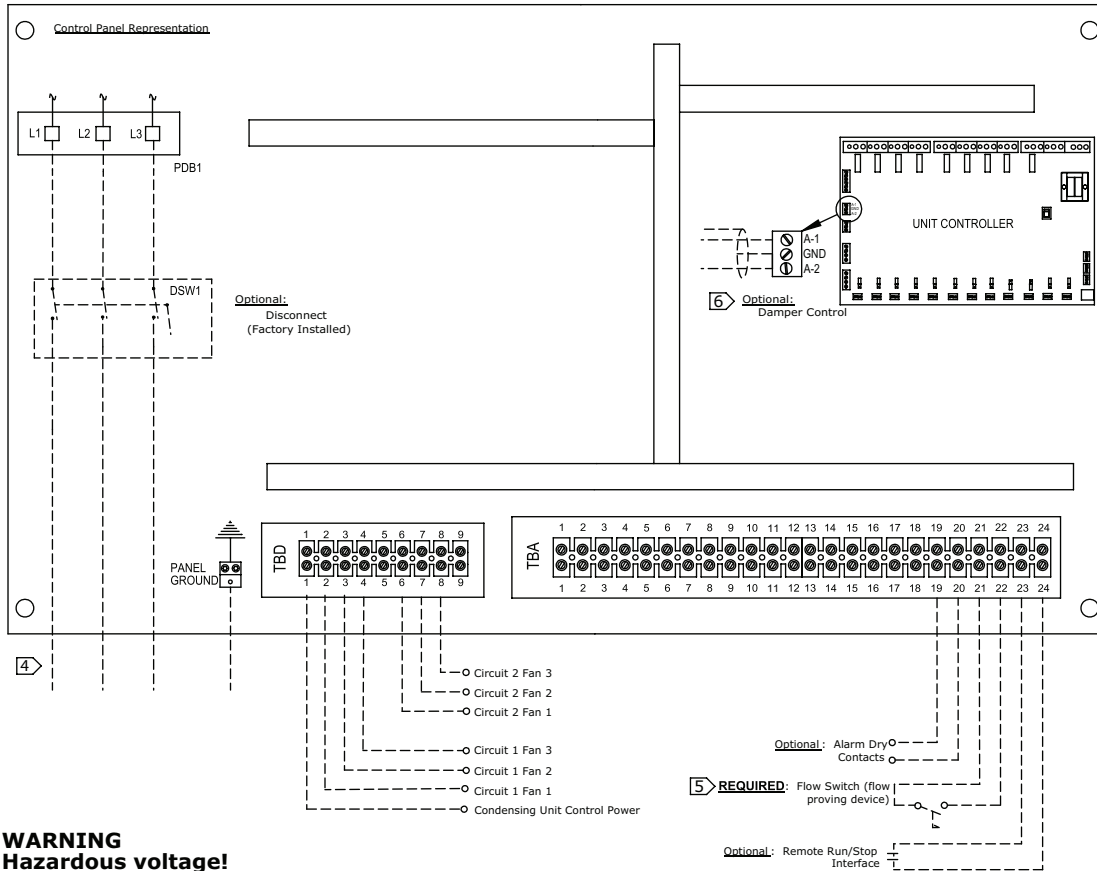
Control Panel Representation

L1 L2 L3

PDB1

DSW1

Optional:
Disconnect
(Factory Installed)

UNIT CONTROLLER

A-1
GND
A-2

6 Optional:
Damper Control

PANEL GROUND

TBD

| 1 | 2 | 3 | 4 | 5 | 6 | 7 | 8 | 9 |
|---|---|---|---|---|---|---|---|---|
| 1 | 2 | 3 | 4 | 5 | 6 | 7 | 8 | 9 |

TBA

| 1 | 2 | 3 | 4 | 5 | 6 | 7 | 8 | 9 | 10 | 11 | 12 | 13 | 14 | 15 | 16 | 17 | 18 | 19 | 20 | 21 | 22 | 23 | 24 |
|---|---|---|---|---|---|---|---|---|---|---|---|---|---|---|---|---|---|---|---|---|---|---|---|
| 1 | 2 | 3 | 4 | 5 | 6 | 7 | 8 | 9 | 10 | 11 | 12 | 13 | 14 | 15 | 16 | 17 | 18 | 19 | 20 | 21 | 22 | 23 | 24 |

4

Circuit 2 Fan 3
Circuit 2 Fan 2
Circuit 2 Fan 1
Circuit 1 Fan 3
Circuit 1 Fan 2
Circuit 1 Fan 1
Condensing Unit Control Power

Optional: Alarm Dry Contacts

5 REQUIRED: Flow Switch (flow proving device)

Optional: Remote Run/Stop Interface

WARNING
Hazardous voltage!